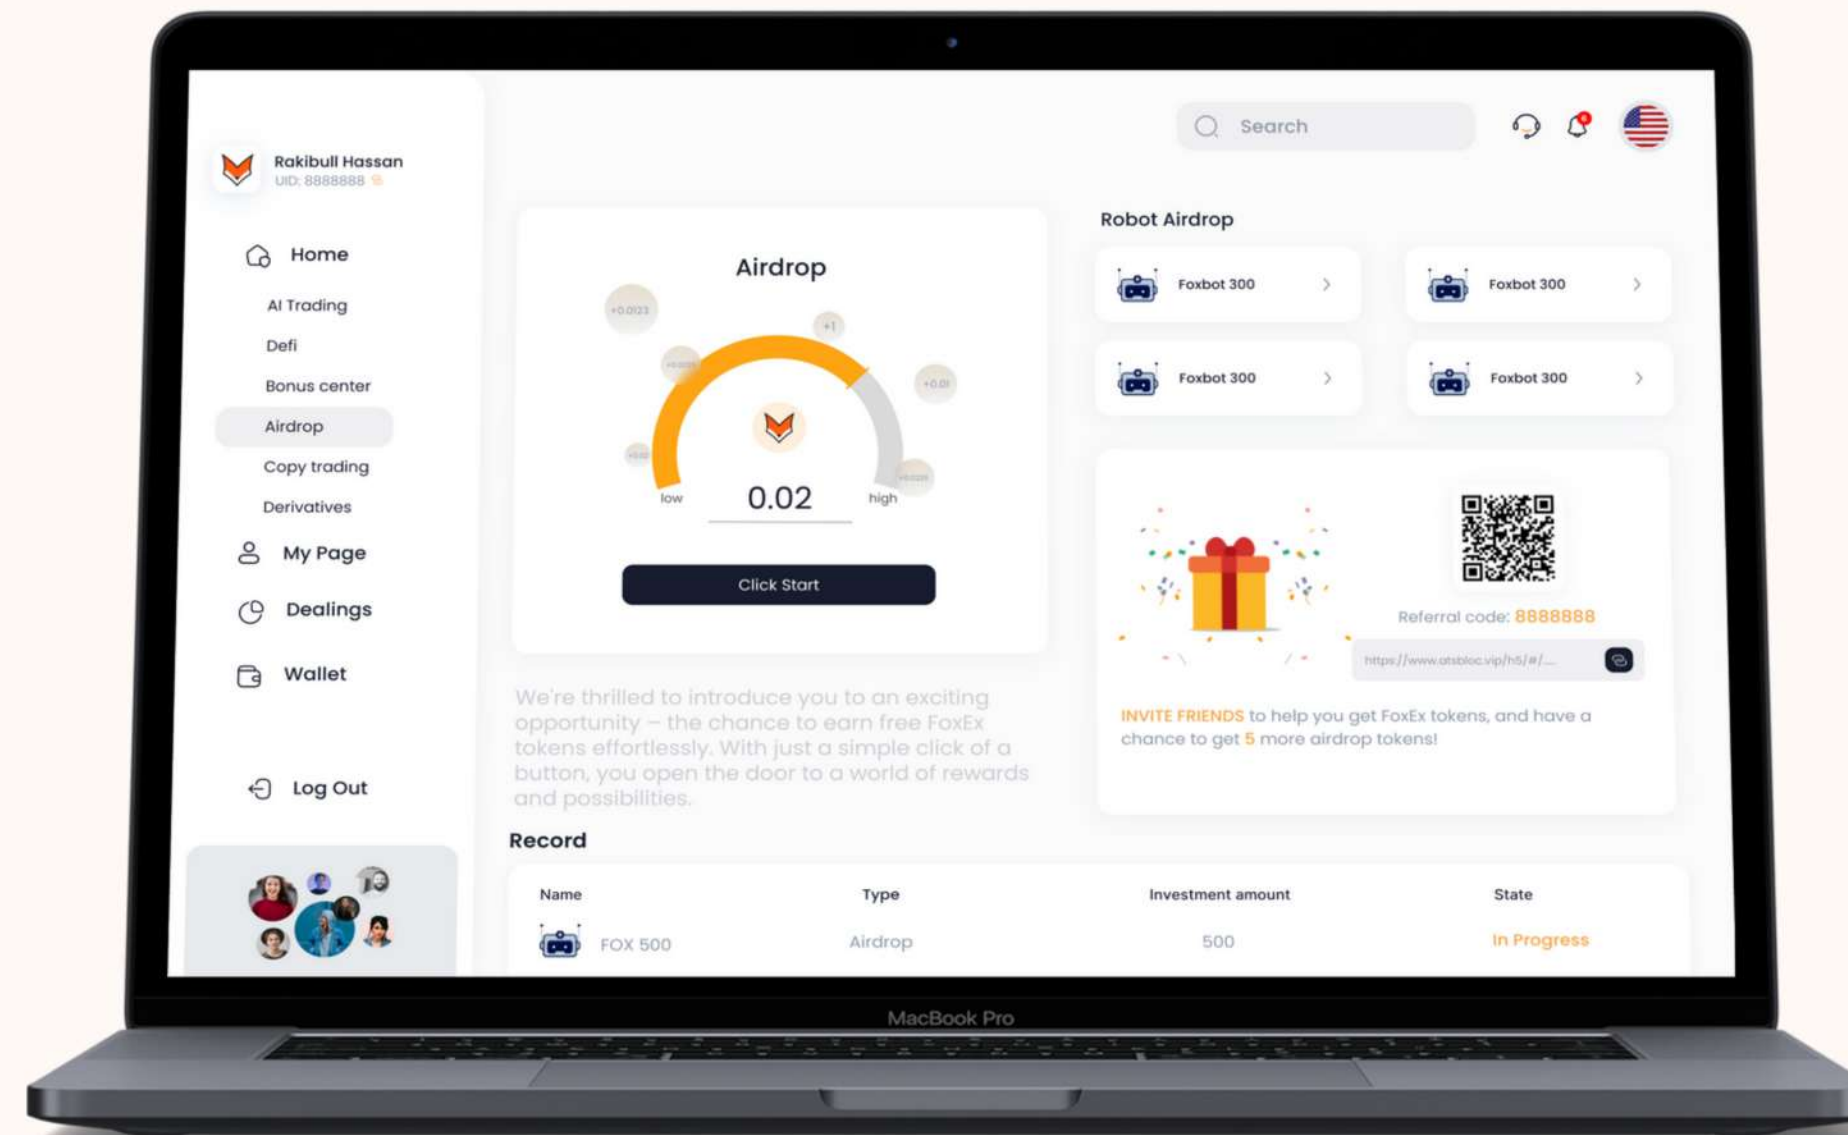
Rakibull Hassan
UID: 8888888

Home
AI Trading
Defi
Bonus center
Airdrop
Copy trading
Derivatives
My Page
Dealings
Wallet
Log Out

Search

Airdrop
+0.0123
+1
+0.01
low
0.02
high
Click Start

We're thrilled to introduce you to an exciting opportunity – the chance to earn free FoxEx tokens effortlessly. With just a simple click of a button, you open the door to a world of rewards and possibilities.

Robot Airdrop
Foxbot 300
Foxbot 300
Foxbot 300
Foxbot 300

Referral code: 8888888
https://www.atsbloc.vip/h5/#/...
INVITE FRIENDS to help you get FoxEx tokens, and have a chance to get 5 more airdrop tokens!

Record
| Name | Type | Investment amount | State |
|---|---|---|---|
| FOX 500 | Airdrop | 500 | In Progress |

MacBook Pro